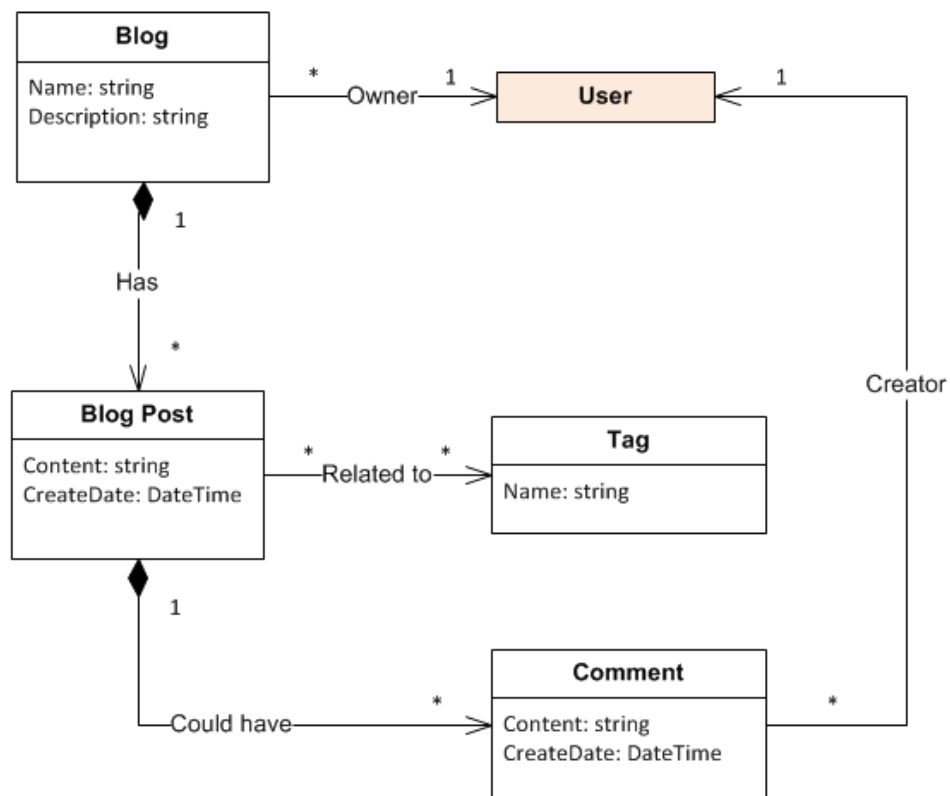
Blog

Name: string
Description: string

*

Owner

1

User

1

1

Has

*

Blog Post

Content: string
CreateDate: DateTime

*

Related to

*

Tag

Name: string

Creator

1

Could have

*

Comment

Content: string
CreateDate: DateTime

*